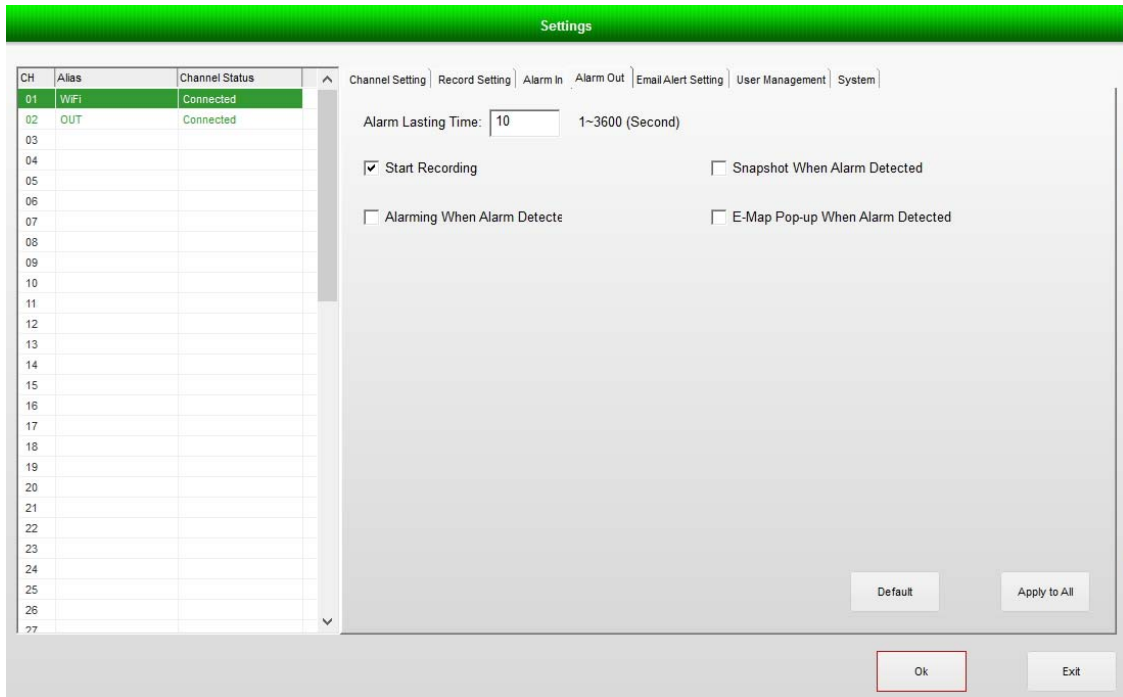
Settings

| CH | Alias | Channel Status |
|---|---|---|
| 01 | WiFi | Connected |
| 02 | OUT | Connected |
| 03 | | |
| 04 | | |
| 05 | | |
| 06 | | |
| 07 | | |
| 08 | | |
| 09 | | |
| 10 | | |
| 11 | | |
| 12 | | |
| 13 | | |
| 14 | | |
| 15 | | |
| 16 | | |
| 17 | | |
| 18 | | |
| 19 | | |
| 20 | | |
| 21 | | |
| 22 | | |
| 23 | | |
| 24 | | |
| 25 | | |
| 26 | | |
| 27 | | |

Channel Setting | Record Setting | Alarm In | Alarm Out | Email Alert Setting | User Management | System

Alarm Lasting Time: 10 1~3600 (Second)

Start Recording

Snapshot When Alarm Detected

Alarming When Alarm Detecte

E-Map Pop-up When Alarm Detected

Default

Apply to All

Ok

Exit